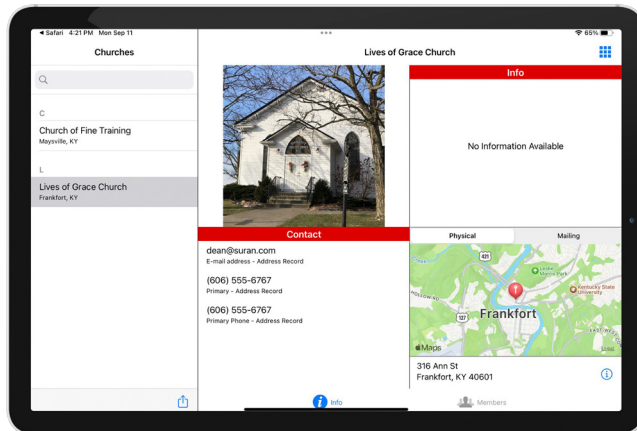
◂ Safari 4:21 PM Mon Sep 11
65%

Churches

C

Church of Fine Training
Maysville, KY

L

Lives of Grace Church
Frankfort, KY

Lives of Grace Church

Info

No Information Available

Contact

dean@suran.com
E-mail address - Address Record

(606) 555-6767
Primary - Address Record

(606) 555-6767
Primary Phone - Address Record

Physical

Mailing

421

Leslie Morris Park

Kentucky State University

HOLLOW RD

127

Frankfort

EAST MAIN

Maps

Legal

316 Ann St
Frankfort, KY 40601

Info

Members